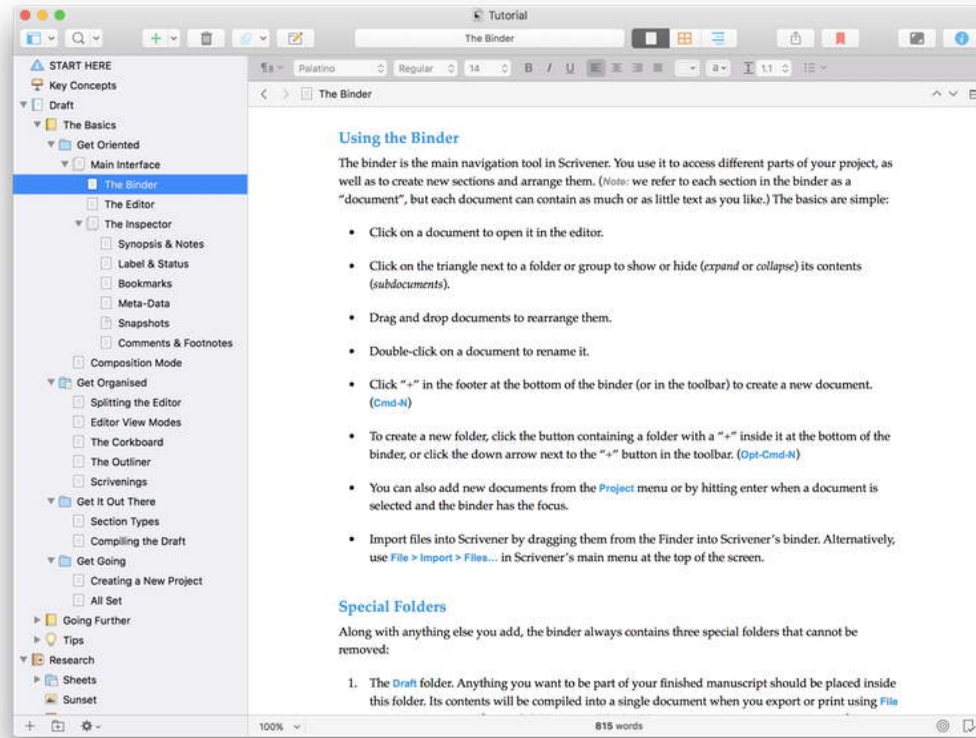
Tutorial

The Binder

Palatino Regular 14 B I U 1.1

START HERE
Key Concepts
Draft
The Basics
Get Oriented
Main Interface
The Binder
The Editor
The Inspector
Synopsis & Notes
Label & Status
Bookmarks
Meta-Data
Snapshots
Comments & Footnotes
Composition Mode
Get Organised
Splitting the Editor
Editor View Modes
The Corkboard
The Outliner
Scrivenings
Get It Out There
Section Types
Compiling the Draft
Get Going
Creating a New Project
All Set
Going Further
Tips
Research
Sheets
Sunset

The Binder

Using the Binder

The binder is the main navigation tool in Scrivener. You use it to access different parts of your project, as well as to create new sections and arrange them. (Note: we refer to each section in the binder as a "document", but each document can contain as much or as little text as you like.) The basics are simple:

• Click on a document to open it in the editor.

• Click on the triangle next to a folder or group to show or hide (expand or collapse) its contents (subdocuments).

• Drag and drop documents to rearrange them.

• Double-click on a document to rename it.

• Click "+" in the footer at the bottom of the binder (or in the toolbar) to create a new document. (Cmd-N)

• To create a new folder, click the button containing a folder with a "+" inside it at the bottom of the binder, or click the down arrow next to the "+" button in the toolbar. (Opt-Cmd-N)

• You can also add new documents from the Project menu or by hitting enter when a document is selected and the binder has the focus.

• Import files into Scrivener by dragging them from the Finder into Scrivener's binder. Alternatively, use File > Import > Files... in Scrivener's main menu at the top of the screen.

Special Folders

Along with anything else you add, the binder always contains three special folders that cannot be removed:

1. The Draft folder. Anything you want to be part of your finished manuscript should be placed inside this folder. Its contents will be compiled into a single document when you export or print using File

100%
815 words